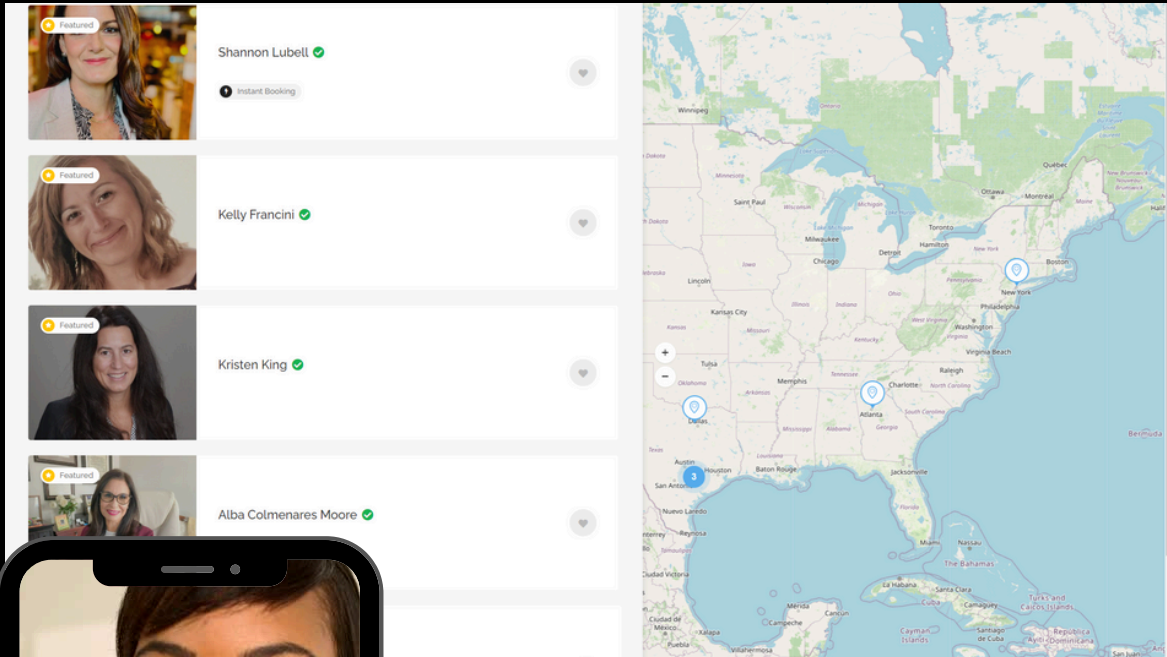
Featured

Shannon Lubell

Instant Booking

Featured

Kelly Francini

Featured

Kristen King

Featured

Alba Colmenares Moore

Winnipeg
Saint Paul
Minneapolis
Milwaukee
Chicago
Detroit
Toronto
Ottawa
Montreal
Québec
Hamilton
Boston
New York
Philadelphia
Washington
Virginia Beach
Lincoln
Kansas City
Tulsa
Memphis
Charlotte
Raleigh
Atlanta
Dallas
Austin
Houston
Baton Rouge
Jacksonville
San Antonio
Nuevo Laredo
Miami
Nassau
The Bahamas
Havana
Cuba
Bermuda
Mérida
Cancún
Campeche
Cayman Islands
Turks and Caicos Islands
Ciudad Victoria
Xalapa
República Dominicana
+
−
3